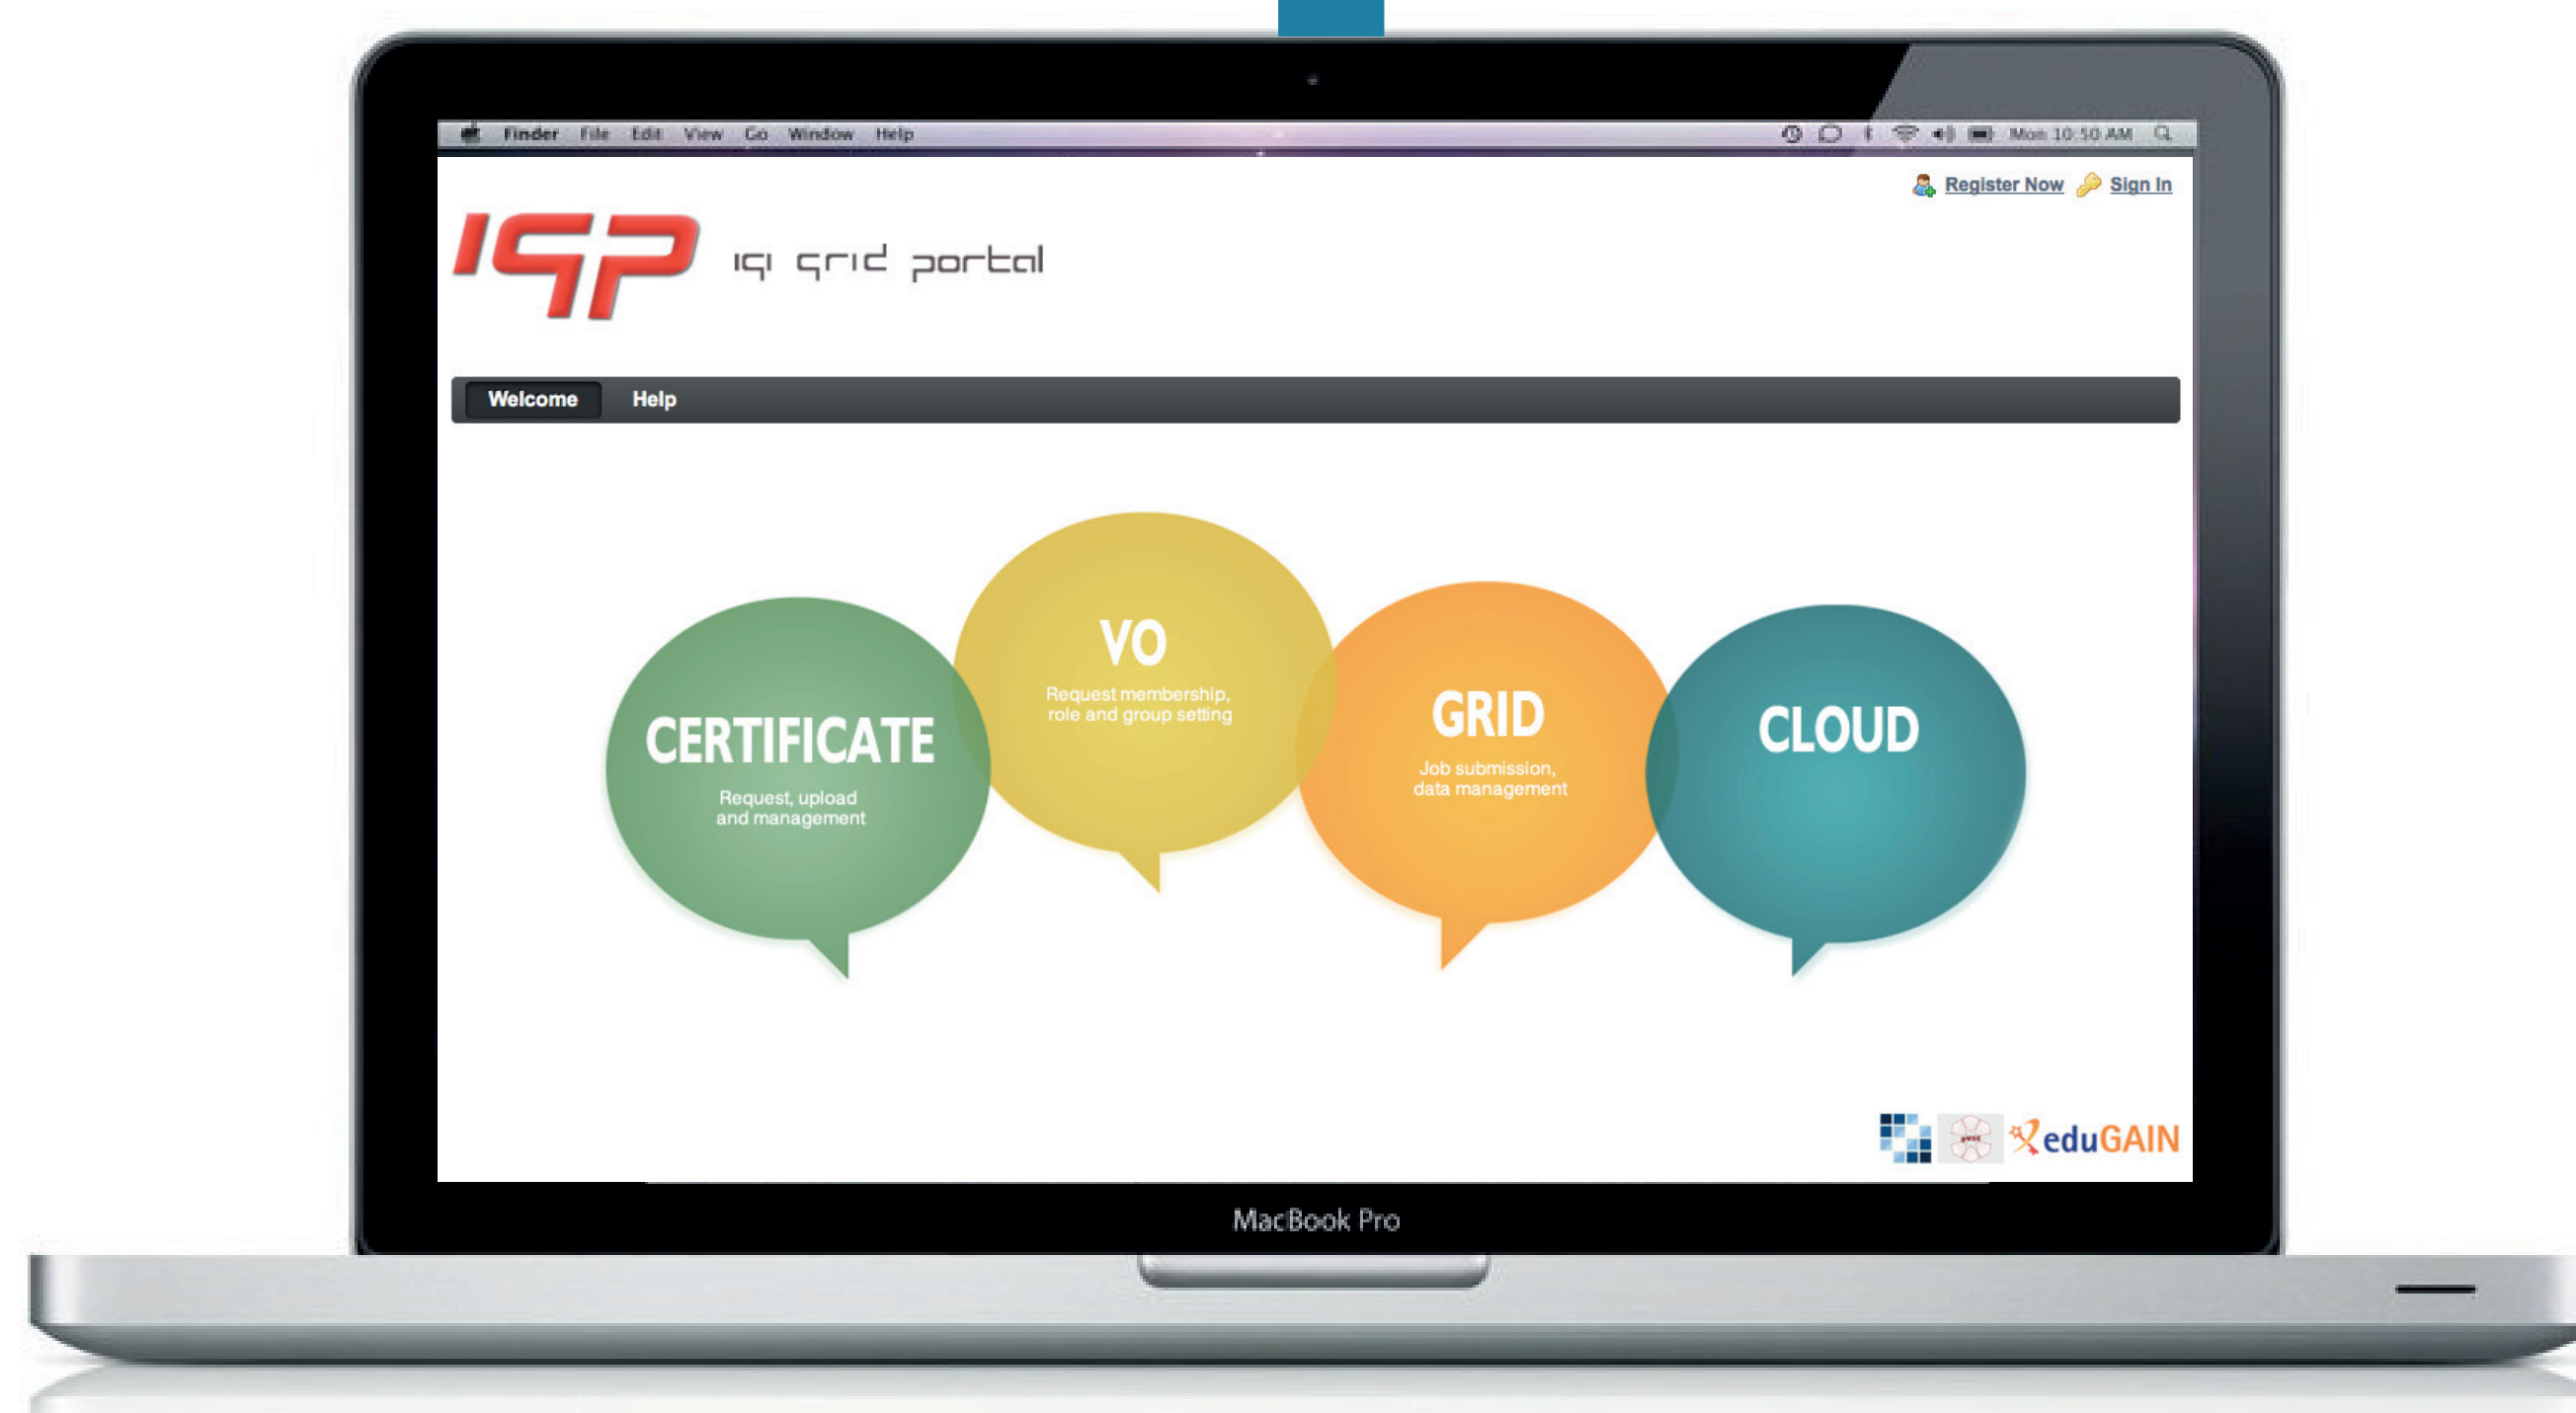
Finder File Edit View Go Window Help

Mon 10:50 AM

Register Now Sign In

IGP igi grid portal

Welcome Help

CERTIFICATE
Request, upload and management

VO
Request membership, role and group setting

GRID
Job submission, data management

CLOUD

eduGAIN

MacBook Pro